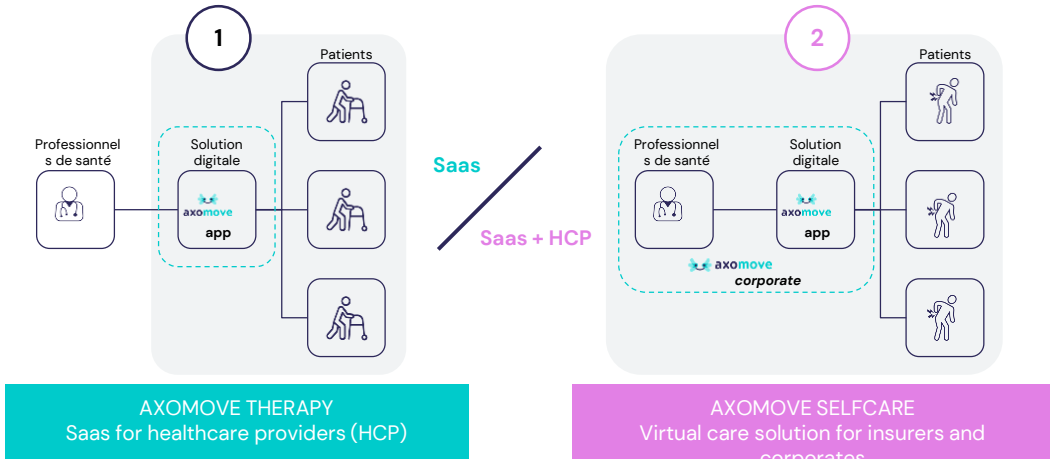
1

Patients

Professionnels de santé

Solution digitale

axomove

app

Saas

Saas + HCP

2

Patients

Professionnels de santé

Solution digitale

axomove

app

axomove corporate

AXOMOVE THERAPY
Saas for healthcare providers (HCP)

AXOMOVE SELFCARE
Virtual care solution for insurers and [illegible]